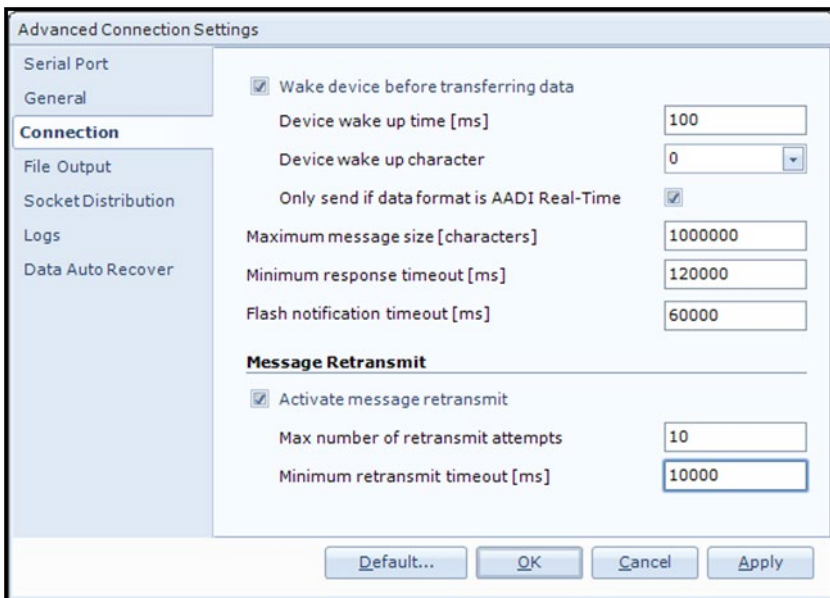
Advanced Connection Settings

Serial Port
General
Connection
File Output
Socket Distribution
Logs
Data Auto Recover

Wake device before transferring data
Device wake up time [ms] 100
Device wake up character 0
Only send if data format is AADI Real-Time
Maximum message size [characters] 1000000
Minimum response timeout [ms] 120000
Flash notification timeout [ms] 60000

Message Retransmit
Activate message retransmit
Max number of retransmit attempts 10
Minimum retransmit timeout [ms] 10000

Default... OK Cancel Apply